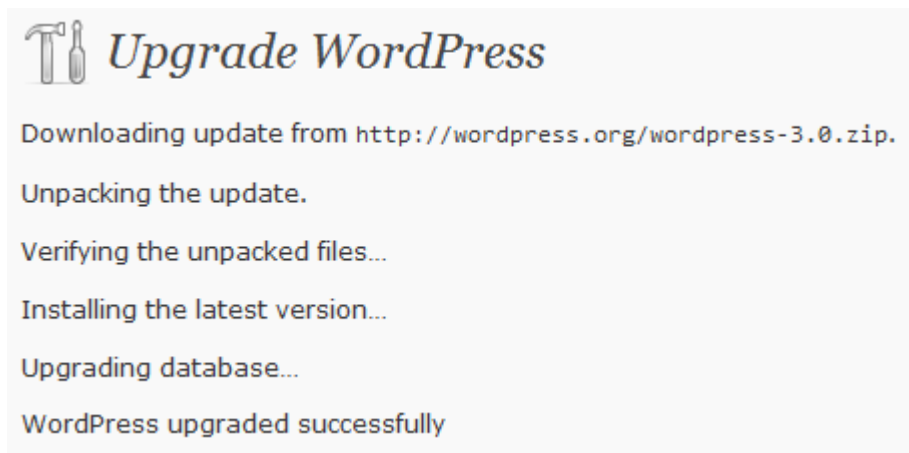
Upgrade WordPress

Downloading update from http://wordpress.org/wordpress-3.0.zip.

Unpacking the update.

Verifying the unpacked files…

Installing the latest version…

Upgrading database…

WordPress upgraded successfully